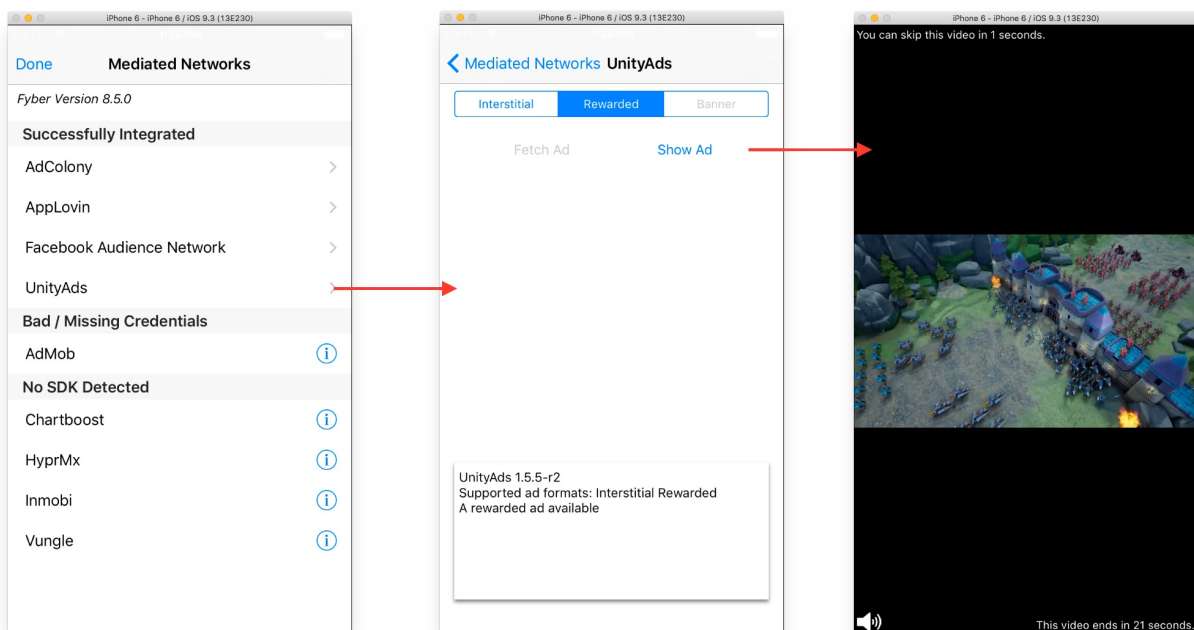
iPhone 6 - iPhone 6 / iOS 9.3 (13E230)

Done
Mediated Networks

Fyber Version 8.5.0

Successfully Integrated

AdColony

AppLovin

Facebook Audience Network

UnityAds

Bad / Missing Credentials

AdMob

No SDK Detected

Chartboost

HyprMx

Inmobi

Vungle

iPhone 6 - iPhone 6 / iOS 9.3 (13E230)

Mediated Networks UnityAds

Interstitial | Rewarded | Banner

Fetch Ad Show Ad

UnityAds 1.5.5-r2
Supported ad formats: Interstitial Rewarded
A rewarded ad available

iPhone 6 - iPhone 6 / iOS 9.3 (13E230)

You can skip this video in 1 seconds.

This video ends in 21 seconds.